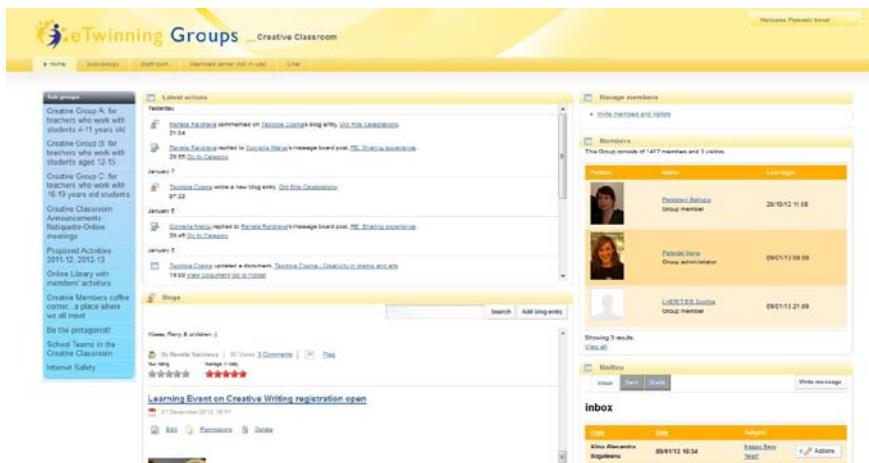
eTwinning Groups _ Creative Classroom

Welcome Paraski Ivanof

Home | Sub-groups | Staff room | Members corner (not in use) | Chat

Sub groups
Creative Group A: for teachers who work with students 4-11 years old
Creative Group B: for teachers who work with students aged 12-15
Creative Group C: for teachers who work with 16-19 years old students
Creative Classroom Announcements Netiquette-Online meetings
Proposed Activities 2011-12, 2012-13
Online Library with members' activities
Creative Members coffee corner... a place where we all meet
Be the protagonist!
School Teams in the Creative Classroom
Internet Safety

Latest actions
Yesterday
Renata Raicheva commented on Teodora Cosma's blog entry Old Rite Celebrations
21:04
Renata Raicheva replied to Cornelia Manea's message board post, RE: Sharing experience
20:55 Go to Category
January 7
Teodora Cosma wrote a new blog entry Old Rite Celebrations
07:22
January 6
Cornelia Manea replied to Renata Raicheva's message board post, RE: Sharing experience
20:49 Go to Category
January 5
Teodora Cosma updated a document, Teodora Cosma - Creativity in drama and arts
19:00 View Document Go to Folder

Blogs
Search | Add blog entry
Kisses, Reny & children :)
By Renata Raicheva | 30 Views 3 Comments | Flag
Your rating | Average (1 vote)

Learning Event on Creative Writing registration open
21 December 2012 18:01
Edit | Permissions | Delete

Manage members
Invite members and visitors

Members
This Group consists of 1417 members and 3 visitors.
| Picture | Name | Last login |
|---|---|---|
| | Paraskevi Belioka Group member | 28/10/12 11:58 |
| | Paraski Ivano Group administrator | 09/01/13 09:59 |
| | LeIERTEK Sophie Group member | 09/01/13 21:09 |
Showing 3 results.
View all

Mailbox
Inbox | Sent | Drafts | Write message
inbox
| From | Date | Subject | |
|---|---|---|---|
| Alina Alexandra Bogateanu | 09/01/13 10:34 | Happy New Year! | Actions |